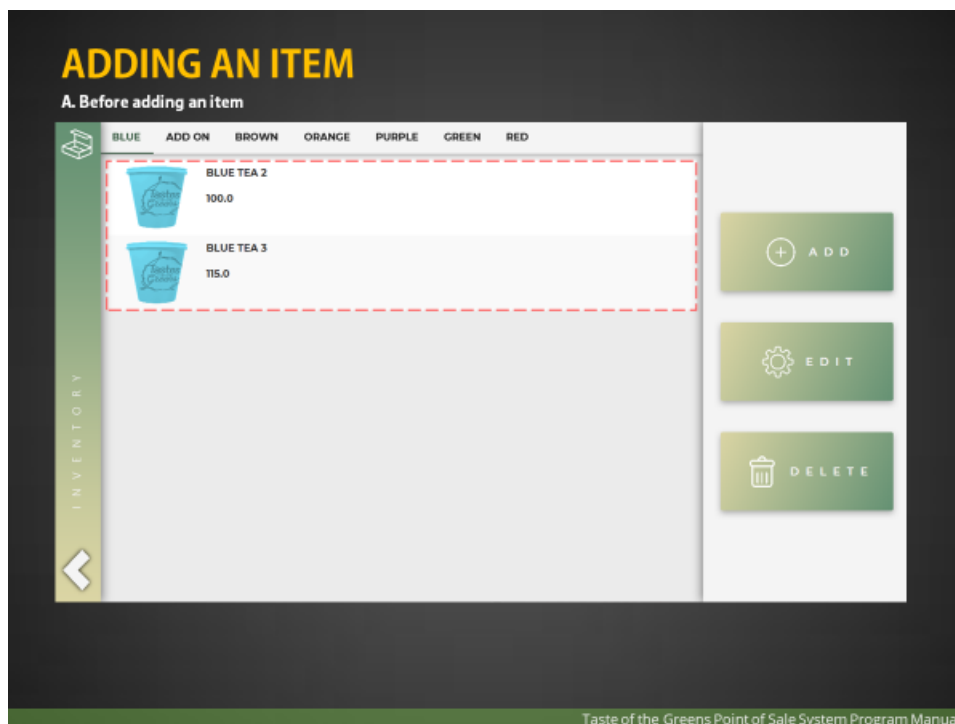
ADDING AN ITEM

A. Before adding an item

BLUE ADD ON BROWN ORANGE PURPLE GREEN RED

BLUE TEA 2

100.0

BLUE TEA 3

115.0

INVENTORY

ADD

EDIT

DELETE

Taste of the Greens Point of Sale System Program Manua